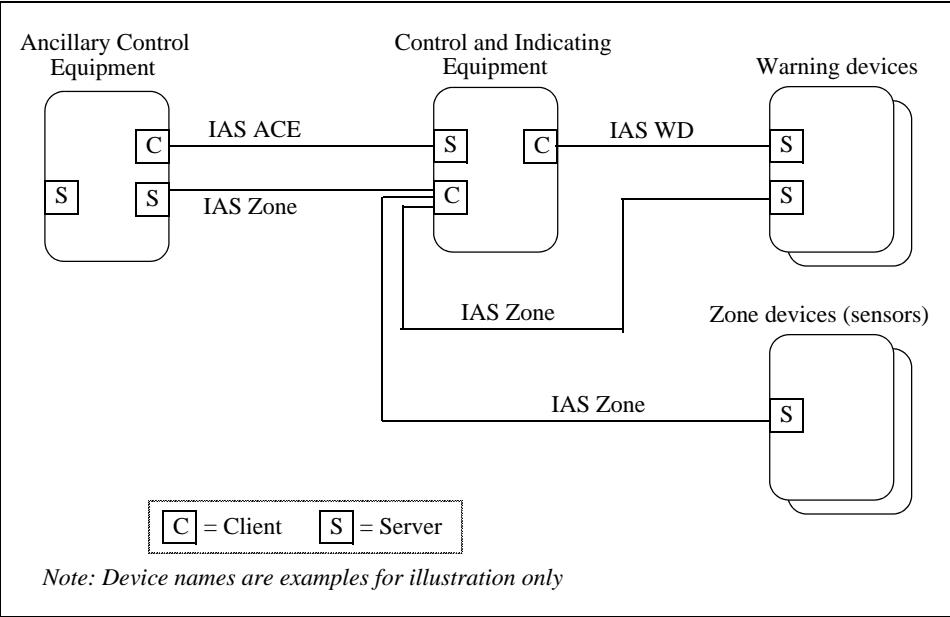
Ancillary Control Equipment

Control and Indicating Equipment

Warning devices

C

S

S

IAS ACE

IAS Zone

S

C

C

IAS WD

S

S

IAS Zone

Zone devices (sensors)

IAS Zone

S

C = Client S = Server

Note: Device names are examples for illustration only